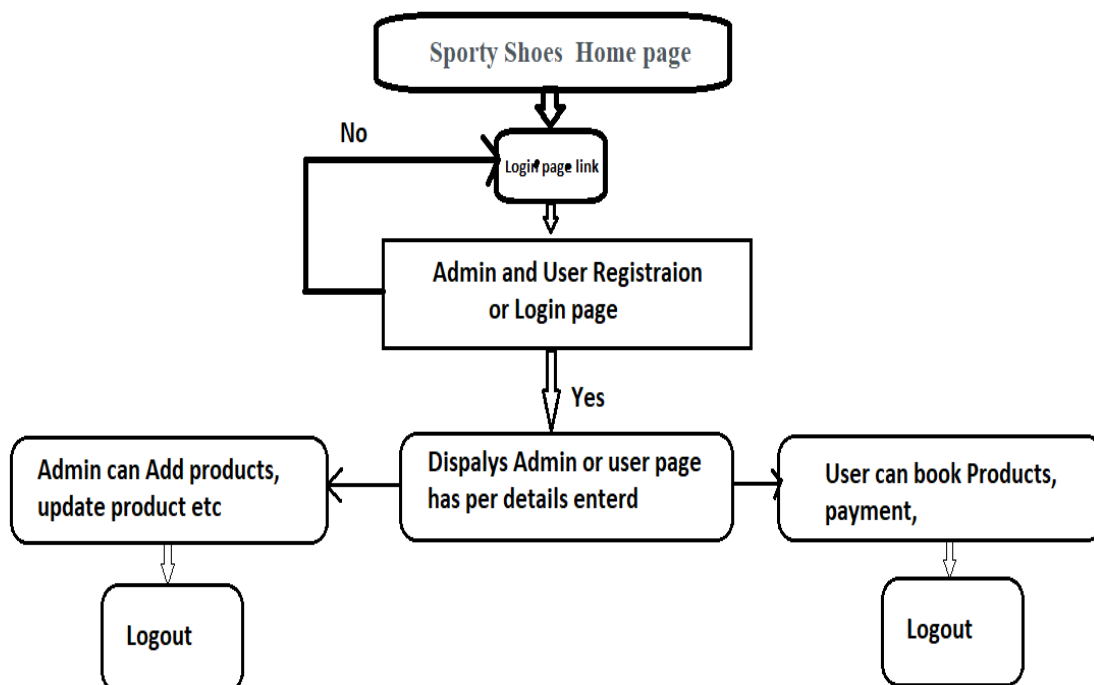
Sporty Shoes Home page

No

Login page link

Admin and User Registraion or Login page

Yes

Admin can Add products, update product etc

Dispalys Admin or user page has per details enterd

User can book Products, payment,

Logout

Logout